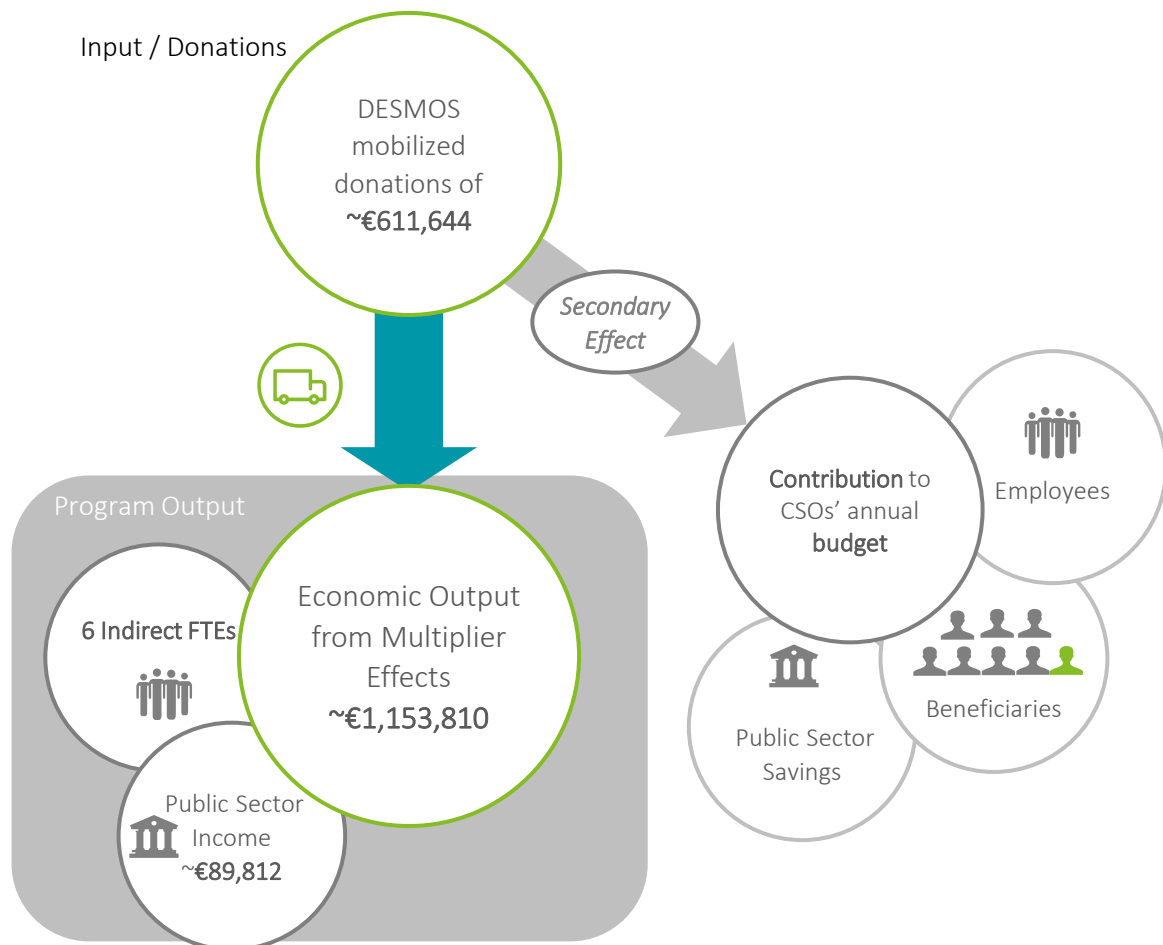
Input / Donations

DESMOS mobilized donations of ~€611,644

Secondary Effect

Program Output

6 Indirect FTEs

Economic Output from Multiplier Effects ~€1,153,810

Public Sector Income ~€89,812

Contribution to CSOs' annual budget

Employees

Beneficiaries

Public Sector Savings